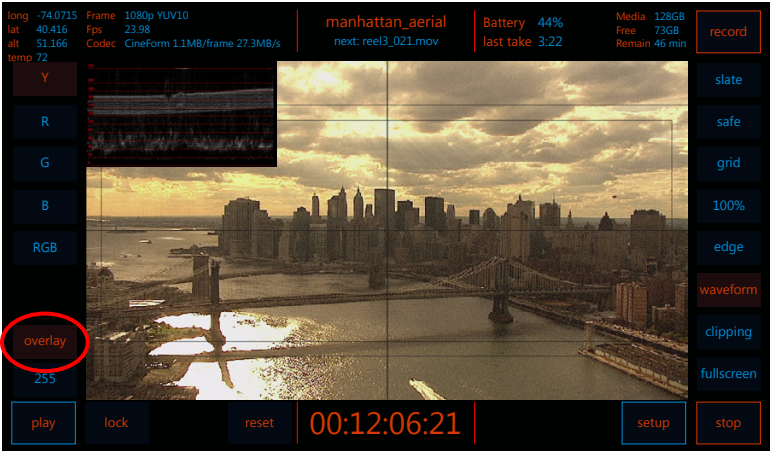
long -74.0715
lat 40.416
alt 51.166
temp 72

Frame 1080p YUV10
Fps 23.98
Codec CineForm 1.1MB/frame 27.3MB/s

manhattan_aerial
next: reel3_021.mov

Battery 44%
last take 3:22

Media 128GB
Free 73GB
Remain 46 min

record

Y
R
G
B
RGB
overlay
255

slate
safe
grid
100%
edge
waveform
clipping
fullscreen

play
lock
reset
00:12:06:21
setup
stop